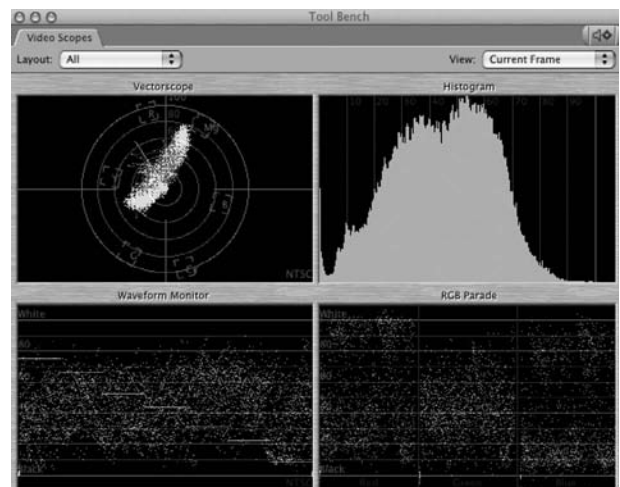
Tool Bench

Video Scopes

Layout: All

View: Current Frame

Vectorscope

100

80

NTSC

Histogram

10 20 30 40 50 60 70 80 90

Waveform Monitor

White

80

Black

RGB Parade

White

80

Black

Red

Green

Blue